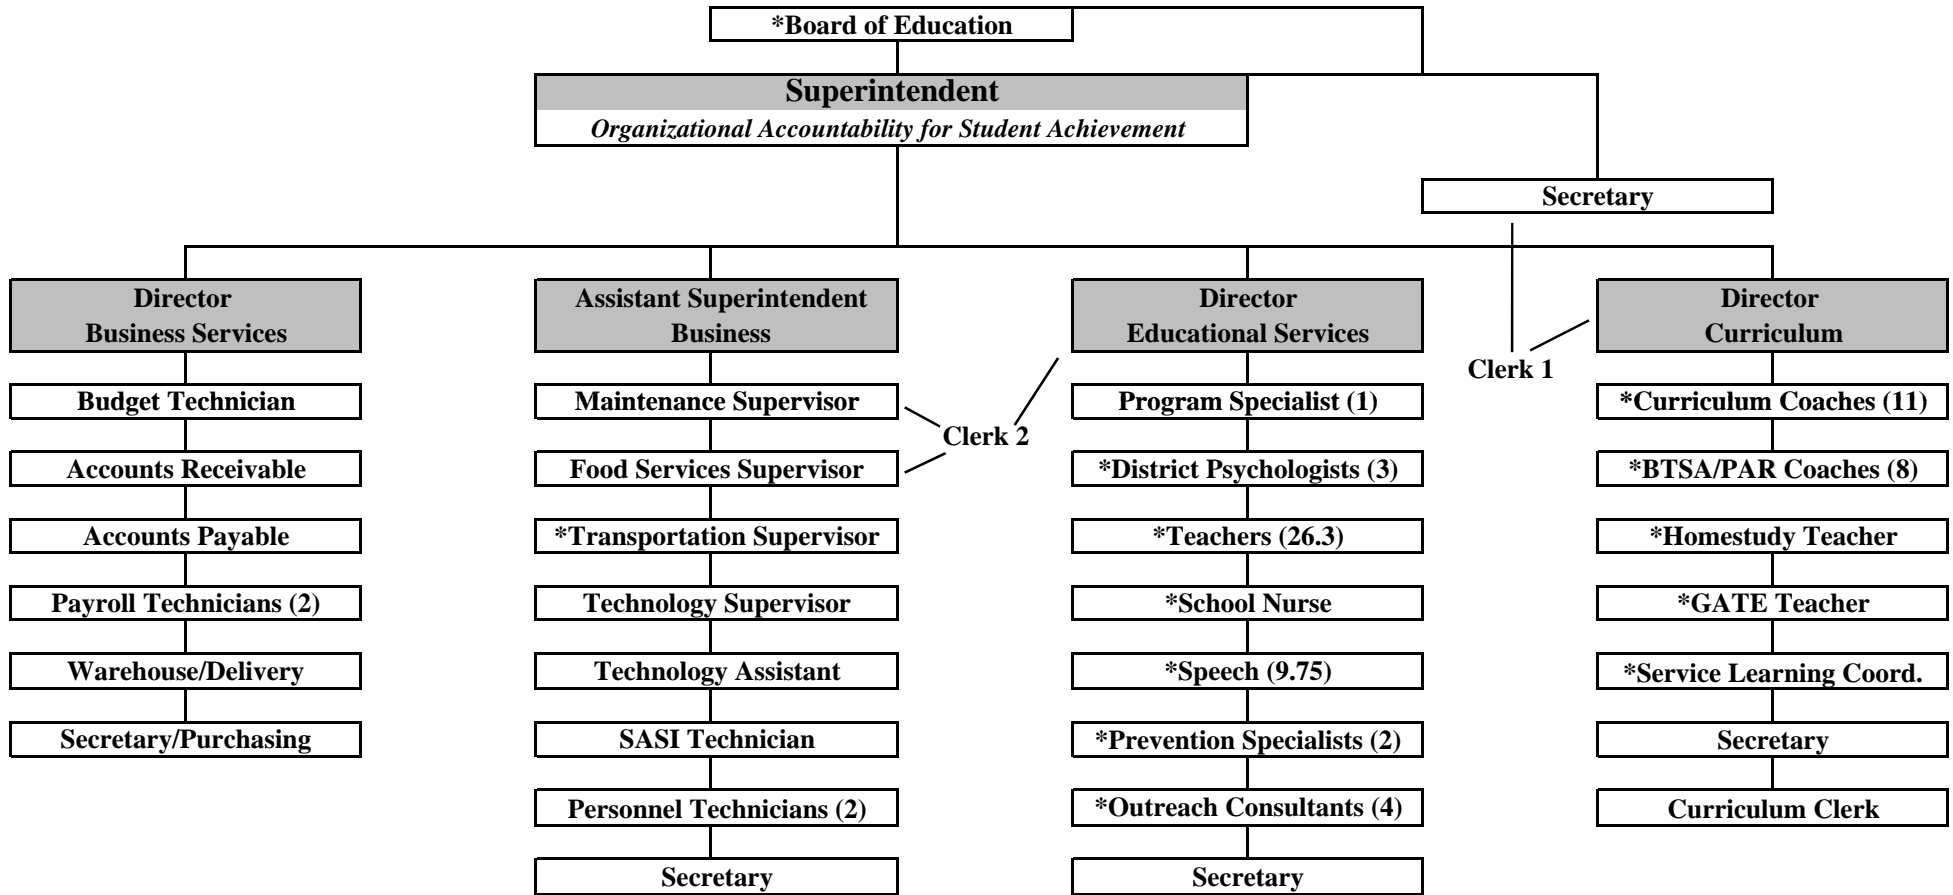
*Board of Education

Superintendent
Organizational Accountability for Student Achievement

Secretary

Director
Business Services

Budget Technician

Accounts Receivable

Accounts Payable

Payroll Technicians (2)

Warehouse/Delivery

Secretary/Purchasing

Assistant Superintendent
Business

Maintenance Supervisor

Food Services Supervisor

*Transportation Supervisor

Technology Supervisor

Technology Assistant

SASI Technician

Personnel Technicians (2)

Secretary

Clerk 2

Director
Educational Services

Program Specialist (1)

*District Psychologists (3)

*Teachers (26.3)

*School Nurse

*Speech (9.75)

*Prevention Specialists (2)

*Outreach Consultants (4)

Secretary

Clerk 1

Director
Curriculum

*Curriculum Coaches (11)

*BTSA/PAR Coaches (8)

*Homestudy Teacher

*GATE Teacher

*Service Learning Coord.

Secretary

Curriculum Clerk